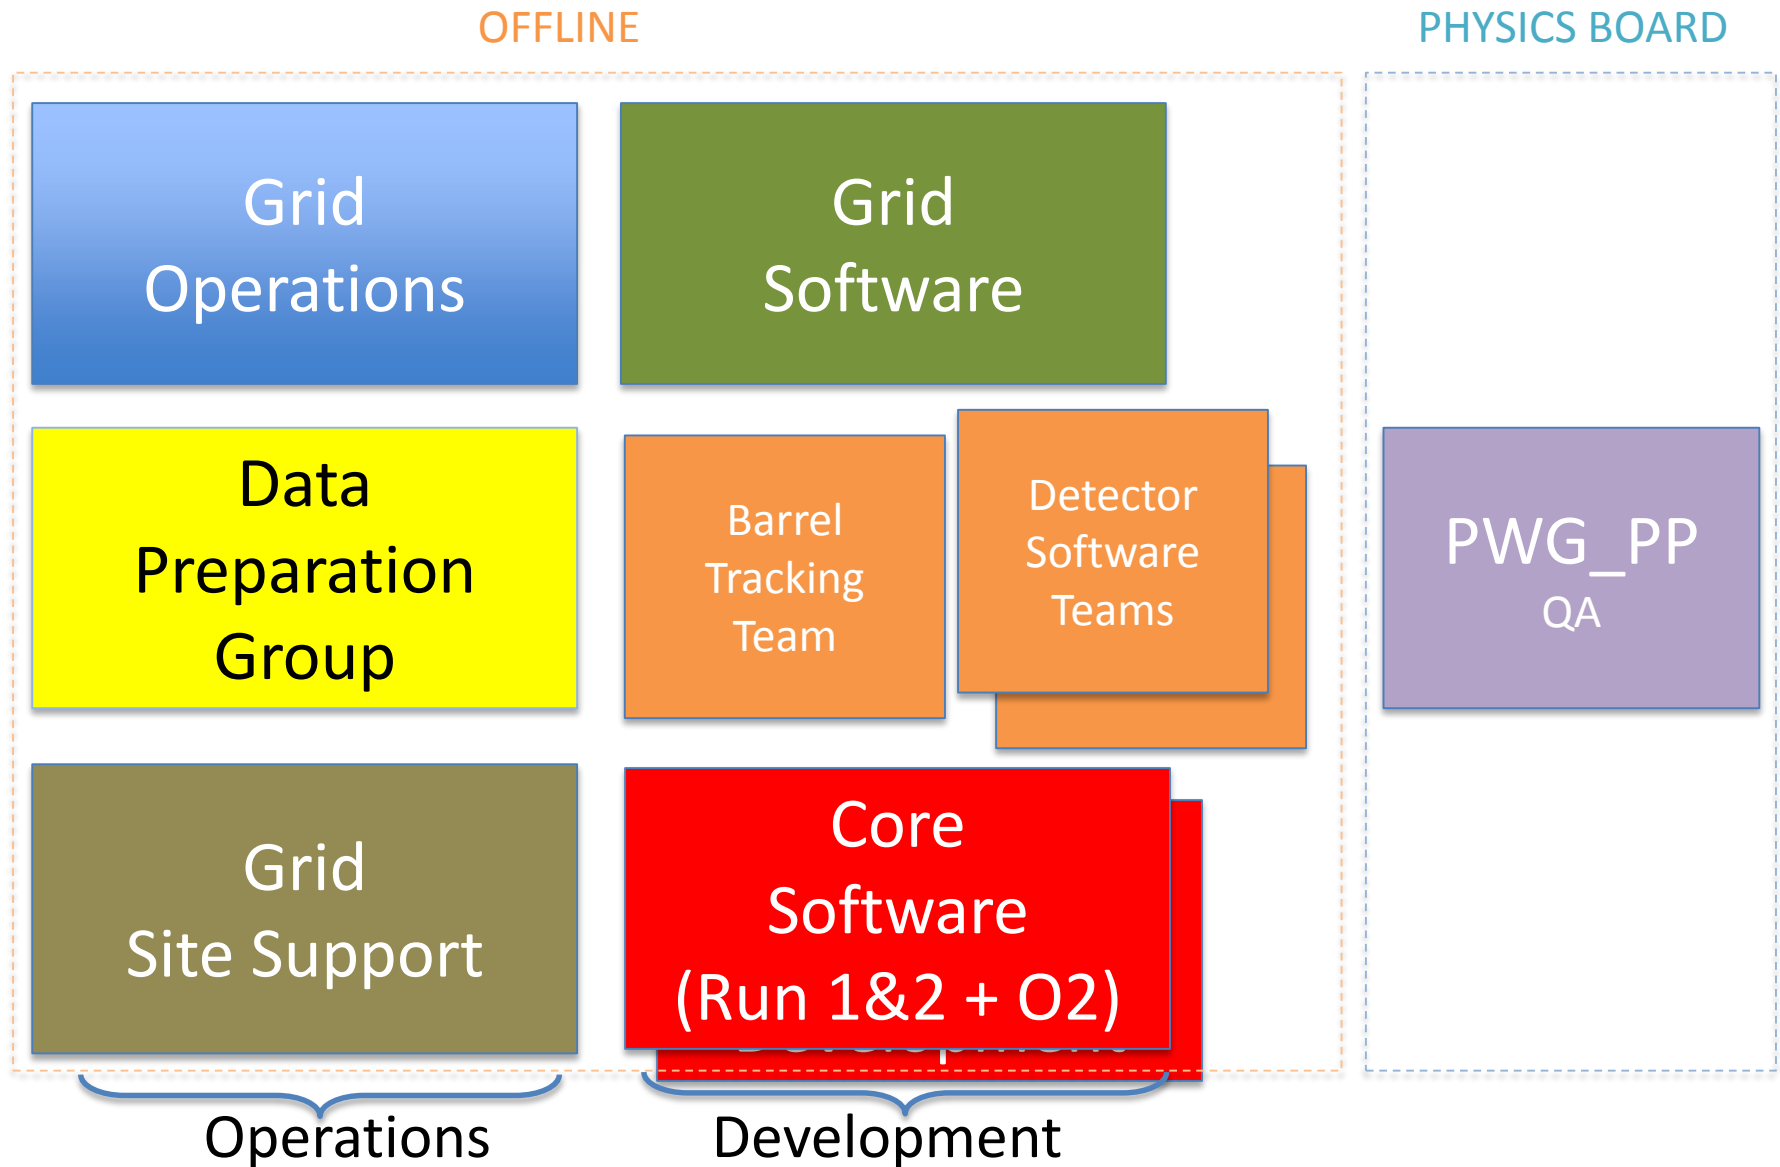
OFFLINE

PHYSICS BOARD

Grid Operations

Grid Software

Data Preparation Group

Barrel Tracking Team

Detector Software Teams

PWG_PP
QA

Grid Site Support

Core Software (Run 1&2 + O2)

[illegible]

Operations

Development